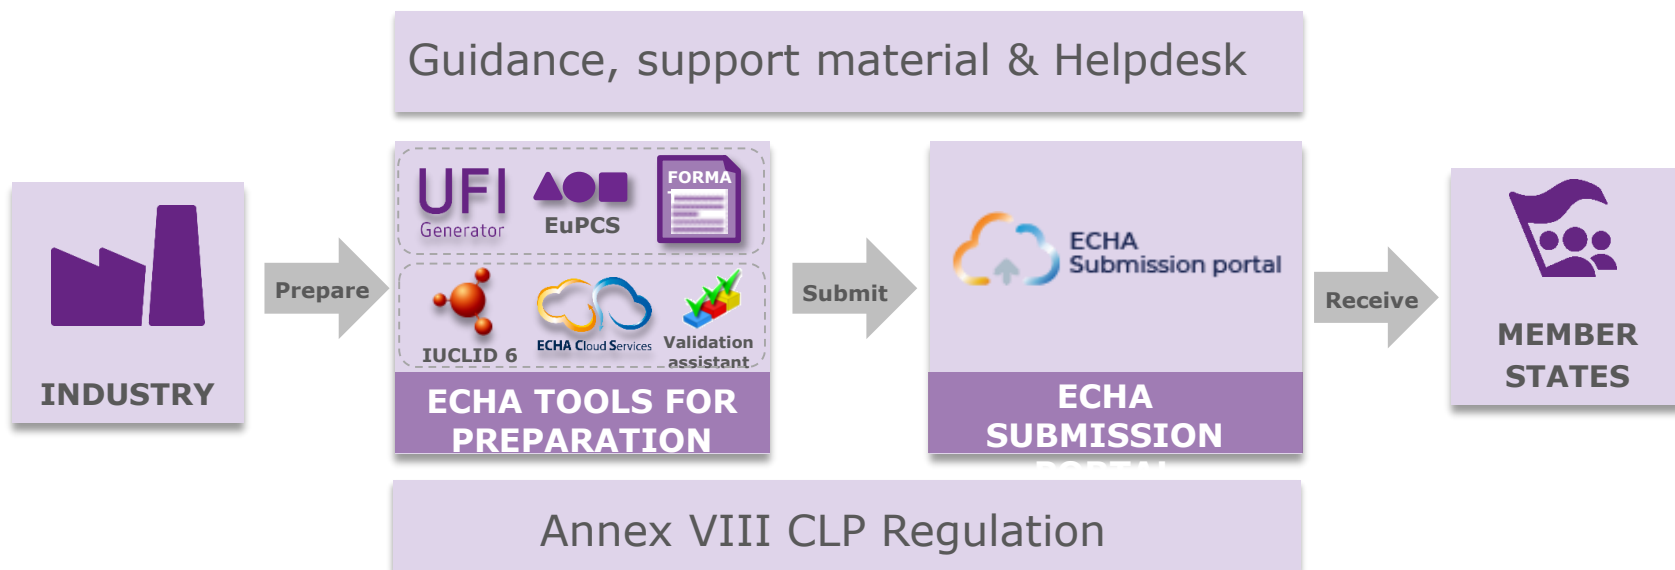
Guidance, support material & Helpdesk

INDUSTRY

Prepare

UFI Generator

EuPCS

FORMA

IUCLID 6

ECHA Cloud Services

Validation assistant

ECHA TOOLS FOR PREPARATION

Submit

ECHA Submission portal

ECHA SUBMISSION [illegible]

Receive

MEMBER STATES

Annex VIII CLP Regulation